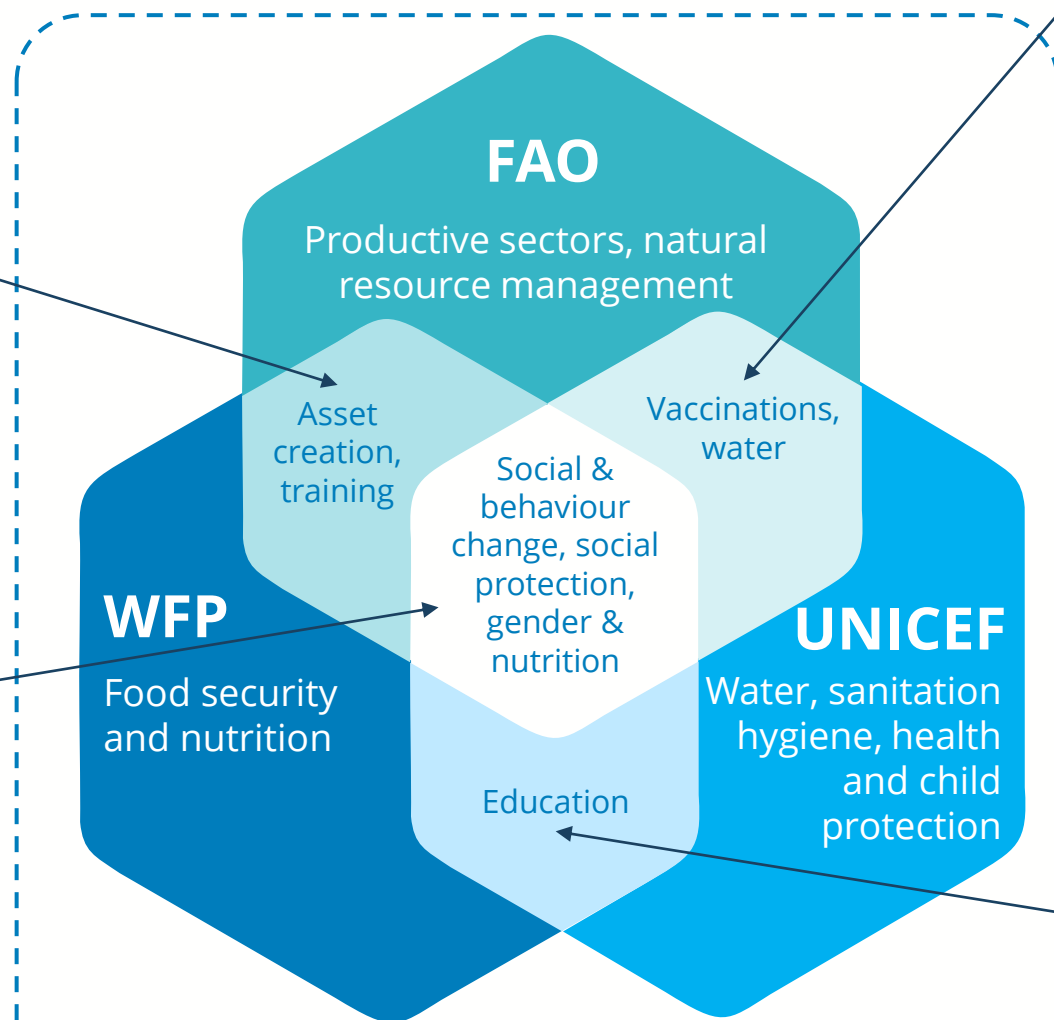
FAO

Productive sectors, natural resource management

Asset creation, training

Vaccinations, water

Social & behaviour change, social protection, gender & nutrition

WFP

Food security and nutrition

UNICEF

Water, sanitation hygiene, health and child protection

Education